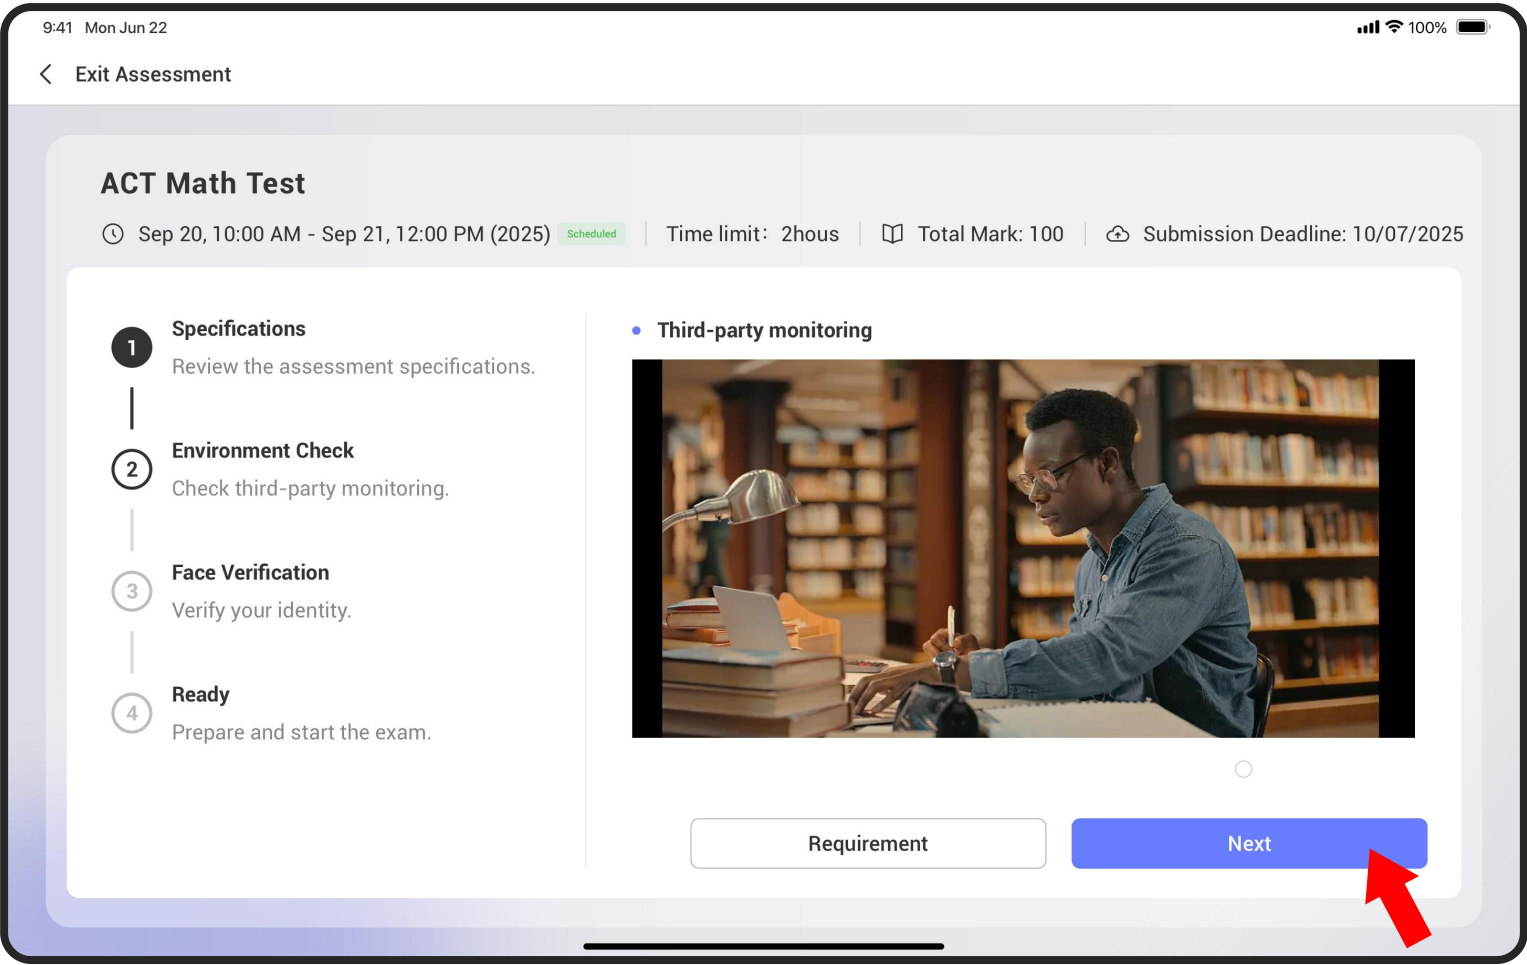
9:41 Mon Jun 22

100%

Exit Assessment

ACT Math Test

Sep 20, 10:00 AM - Sep 21, 12:00 PM (2025) Scheduled | Time limit: 2hous | Total Mark: 100 | Submission Deadline: 10/07/2025

1 Specifications
Review the assessment specifications.

2 Environment Check
Check third-party monitoring.

3 Face Verification
Verify your identity.

4 Ready
Prepare and start the exam.

Third-party monitoring

Requirement

Next